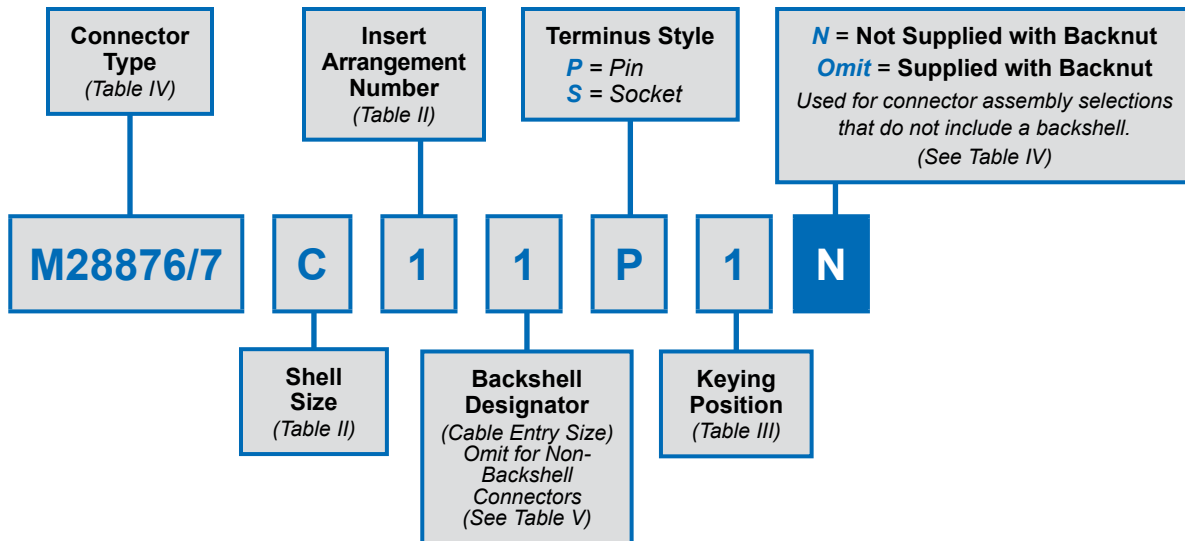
Connector Type
(Table IV)

Insert Arrangement Number
(Table II)

Terminus Style
P = Pin
S = Socket

N = Not Supplied with Backnut
Omit = Supplied with Backnut
Used for connector assembly selections that do not include a backshell.
(See Table IV)

M28876/7 C 1 1 P 1 N

Shell Size
(Table II)

Backshell Designator
(Cable Entry Size)
Omit for Non-Backshell Connectors
(See Table V)

Keying Position
(Table III)